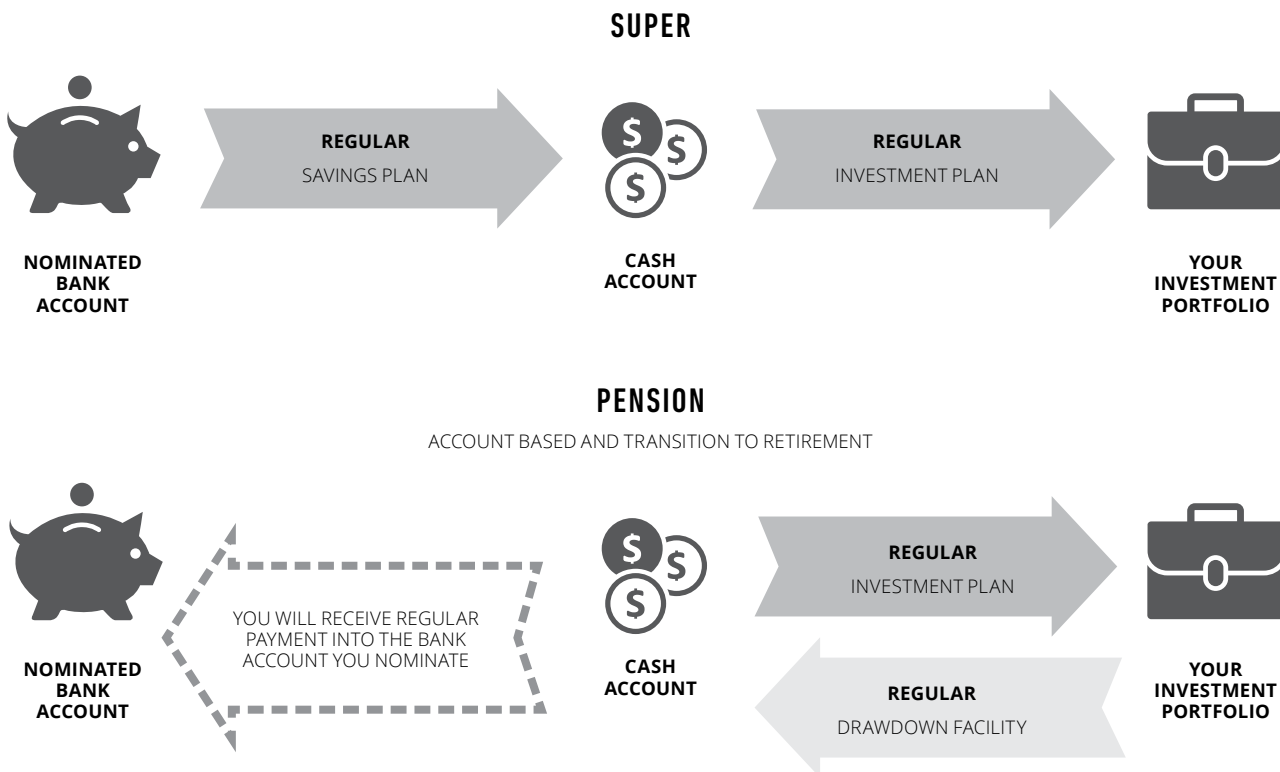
SUPER

NOMINATED BANK ACCOUNT

REGULAR
SAVINGS PLAN

CASH ACCOUNT

REGULAR
INVESTMENT PLAN

YOUR INVESTMENT PORTFOLIO

PENSION

ACCOUNT BASED AND TRANSITION TO RETIREMENT

NOMINATED BANK ACCOUNT

YOU WILL RECEIVE REGULAR PAYMENT INTO THE BANK ACCOUNT YOU NOMINATE

CASH ACCOUNT

REGULAR
INVESTMENT PLAN

REGULAR
DRAWDOWN FACILITY

YOUR INVESTMENT PORTFOLIO